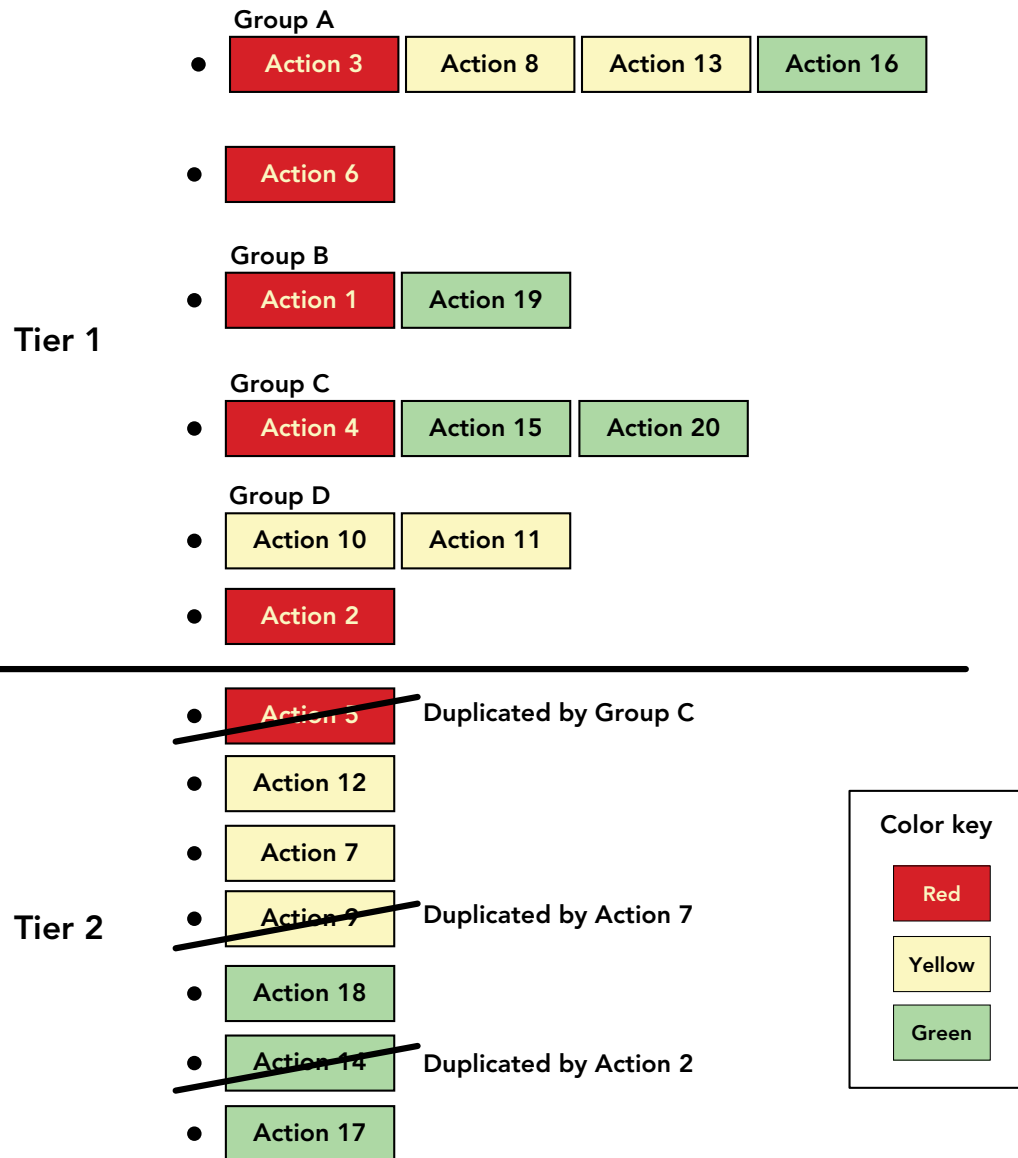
Tier 1

Group A
Action 3 Action 8 Action 13 Action 16

Action 6

Group B
Action 1 Action 19

Group C
Action 4 Action 15 Action 20

Group D
Action 10 Action 11

Action 2

Tier 2

~~Action 5~~ Duplicated by Group C

Action 12

Action 7

~~Action 9~~ Duplicated by Action 7

Action 18

~~Action 14~~ Duplicated by Action 2

Action 17

Color key
Red
Yellow
Green